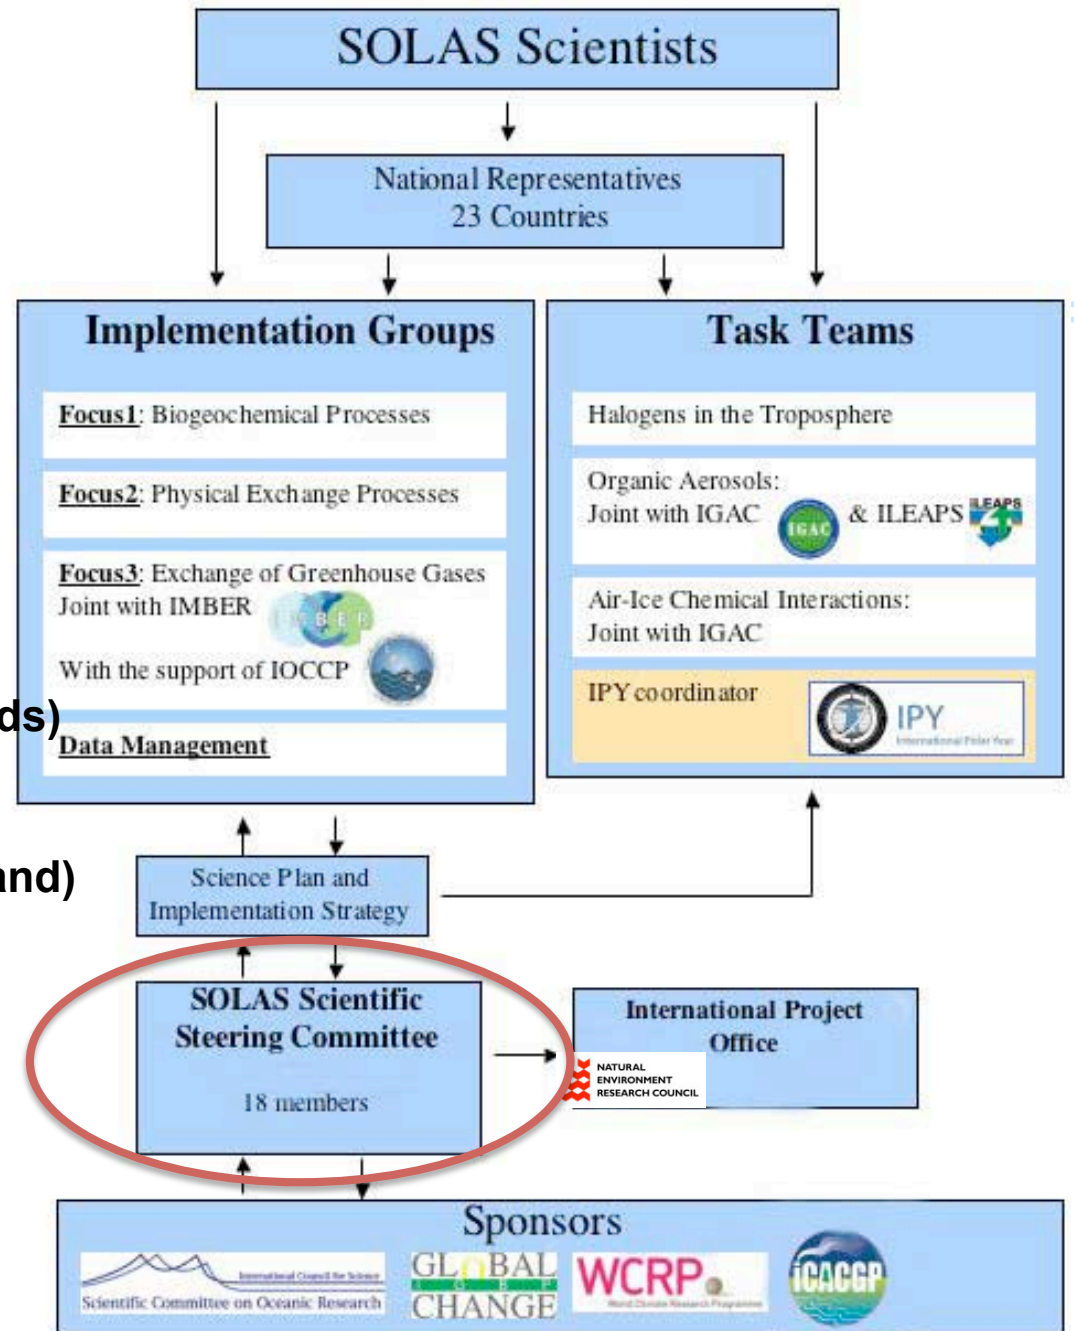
SOLAS Scientists

National Representatives
23 Countries

Implementation Groups

Focus1: Biogeochemical Processes

Focus2: Physical Exchange Processes

Focus3: Exchange of Greenhouse Gases
Joint with IMBER IMBER

With the support of IOCCP

ds)

Data Management

Task Teams

Halogens in the Troposphere

Organic Aerosols:
Joint with IGAC IGAC & ILEAPS ILEAPS

Air-Ice Chemical Interactions:
Joint with IGAC

IPY coordinator IPY International Polar Year

nd)

Science Plan and
Implementation Strategy

SOLAS Scientific
Steering Committee

18 members

International Project
Office

NATURAL ENVIRONMENT RESEARCH COUNCIL

Sponsors

International Council for Science
Scientific Committee on Oceanic Research

GLOBAL CHANGE

WCRP World Climate Research Programme

iCACGP